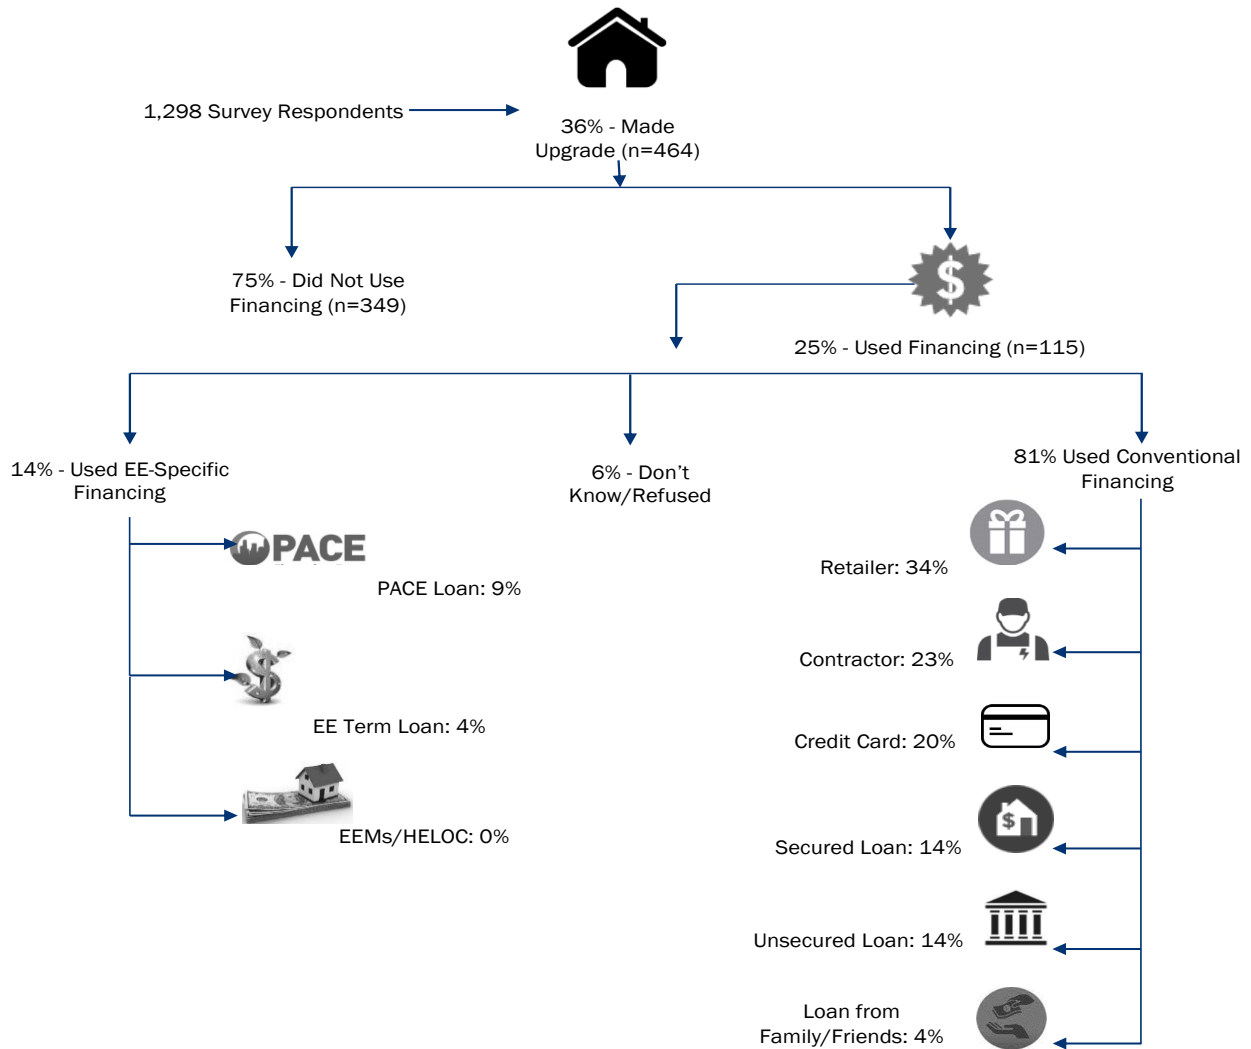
1,298 Survey Respondents

36% - Made Upgrade (n=464)

75% - Did Not Use Financing (n=349)

$

25% - Used Financing (n=115)

14% - Used EE-Specific Financing

6% - Don’t Know/Refused

81% Used Conventional Financing

PACE

PACE Loan: 9%

$

EE Term Loan: 4%

EEMs/HELOC: 0%

Retailer: 34%

Contractor: 23%

Credit Card: 20%

$

Secured Loan: 14%

Unsecured Loan: 14%

Loan from Family/Friends: 4%